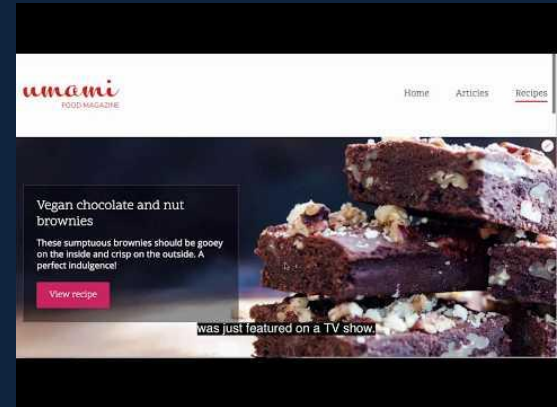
umami
FOOD MAGAZINE

Home Articles Recipes

Vegan chocolate and nut brownies

These sumptuous brownies should be gooey on the inside and crisp on the outside. A perfect indulgence!

View recipe

was just featured on a TV show.